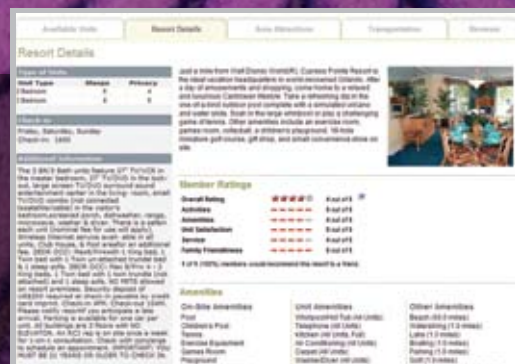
Available Units | Resort Details | Area Attractions | Transportation | Reviews

Resort Details

Type of Units

| Unit Type | Sleeps | Privacy |
|---|---|---|
| 1 Bedroom | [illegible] | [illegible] |
| 2 Bedroom | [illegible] | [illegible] |

Check In

Friday, Saturday, Sunday
Check-in: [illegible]

Additional Information

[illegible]

Just a little from Walt Disney World(R), Cypress Pointe Resort is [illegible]

Member Ratings

| | | |
|---|---|---|
| Overall Rating | | 4 out of 5 |
| Activities | | 0 out of 5 |
| Amenities | | 0 out of 5 |
| Unit Satisfaction | | 0 out of 5 |
| Service | | 0 out of 5 |
| Family Friendliness | | 0 out of 5 |

1 of 1 (100%) members would recommend this resort to a friend.

Amenities

On-Site Amenities
Pool
Children's Pool
Tennis
Exercise Equipment
Games Room
Playground

Unit Amenities
Whirlpool/Hot Tub (All Units)
Telephone (All Units)
Kitchen (All Units) Full
Air Conditioning (All Units)
Carpet (All Units)
Washer/Dryer (All Units)

Other Amenities
Beach (60.0 miles)
Waterskiing (1.0 miles)
Lake (1.0 miles)
Boating (1.0 miles)
Fishing (1.0 miles)
Golf (1.0 miles)